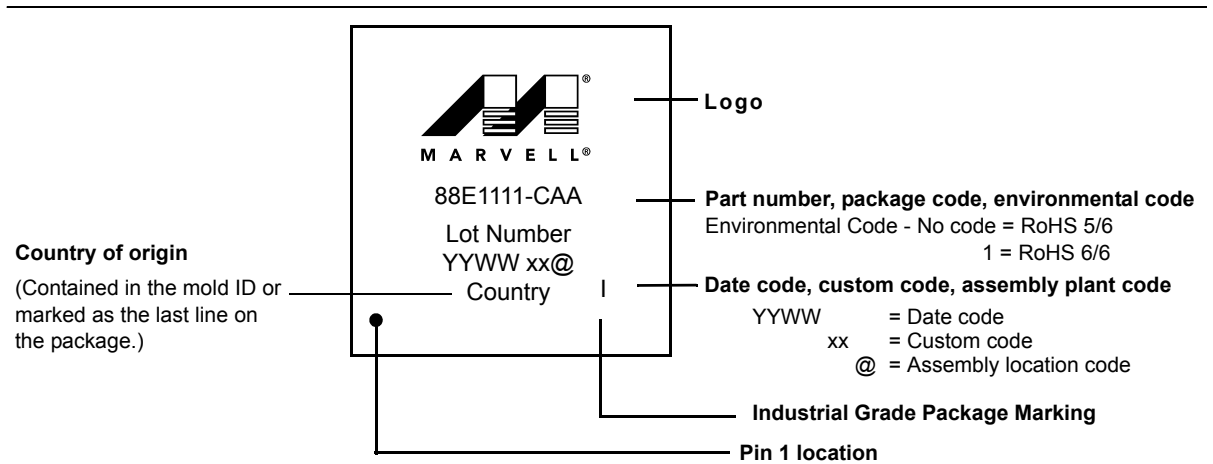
MARVELL®

88E1111-CAA

Lot Number
YYWW xx@
Country I

Logo

Part number, package code, environmental code
Environmental Code - No code = RoHS 5/6
1 = RoHS 6/6

Country of origin

(Contained in the mold ID or marked as the last line on the package.)

Date code, custom code, assembly plant code
YYWW = Date code
xx = Custom code
@ = Assembly location code

Industrial Grade Package Marking

Pin 1 location